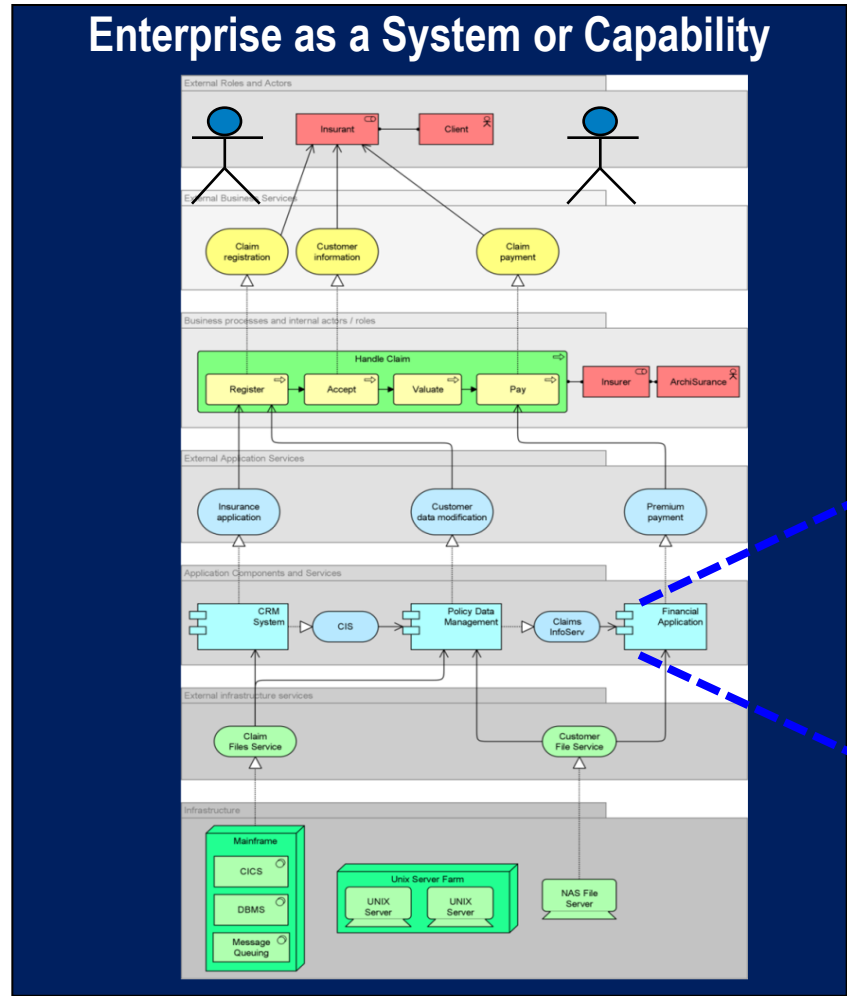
Enterprise as a System or Capability

External Roles and Actors

Insurant

Client

External Business Services

Claim registration

Customer information

Claim payment

Business processes and internal actors / roles

Handle Claim

Register

Accept

Valuate

Pay

Insurer

ArchiSurance

External Application Services

Insurance application

Customer data modification

Premium payment

Application Components and Services

CRM System

CIS

Policy Data Management

Claims InfoServ

Financial Application

External infrastructure services

Claim Files Service

Customer File Service

Infrastructure

Mainframe

CICS

DBMS

Message Queuing

Unix Server Farm

UNIX Server

UNIX Server

NAS File Server